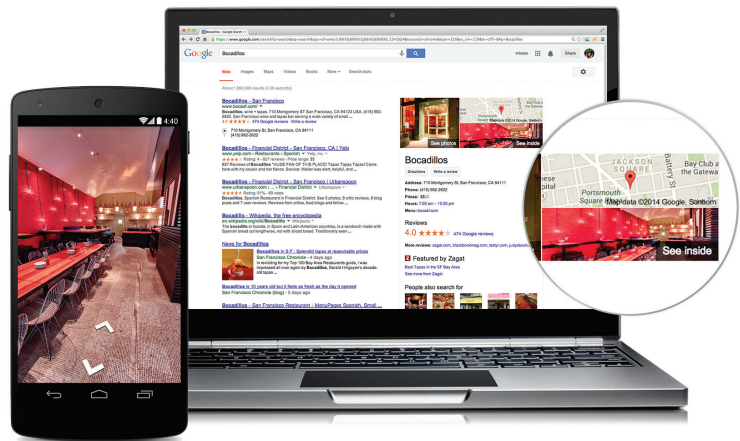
4:40

Bocadillos - Google Search

Google

Bocadillos

+Helen

Share

Web Images Maps Videos Books More Search tools

About 1,000,000 results (0.38 seconds)

Bocadillos - San Francisco
www.bocasf.com/
Bocadillos, wine + tapas. 710 Montgomery St San Francisco, CA 94133 USA. (415) 982-2622. San Francisco wine and tapas bar serving a wide variety of small ...
4.0 ★★★★ 474 Google reviews · Write a review

710 Montgomery St, San Francisco, CA 94111
(415) 982-2622

Bocadillos - Financial District - San Francisco, CA | Yelp
www.yelp.com › Restaurants › Spanish
★★★★ Rating: 4 - 827 reviews - Price range: $$

Bocadillos - Financial District - San Francisco | Urbanspoon
www.urbanspoon.com › ... › Financial District

Bocadillo - Wikipedia, the free encyclopedia
en.wikipedia.org/wiki/Bocadillo

News for Bocadillos

San Francisco Chronicle

Bocadillos is 10 years old but it feels as hip the day it opened

San Francisco Restaurant - Bocadillos Spanish, Small ...

See photos

See inside

Bocadillos

Directions Write a review

Address: 710 Montgomery St, San Francisco, CA 94111
Phone: (415) 982-2622
Price: $$
Hours: 7:00 am – 10:00 pm
Menu: bocasf.com

Reviews
4.0 ★★★★ 474 Google reviews

Featured by Zagat
Best Tapas in the SF Bay Area

People also search for

JACKSON SQUARE
Bix
Bay Club at the Gateway
Portsmouth Square
Map data ©2014 Google, Sanborn
See inside